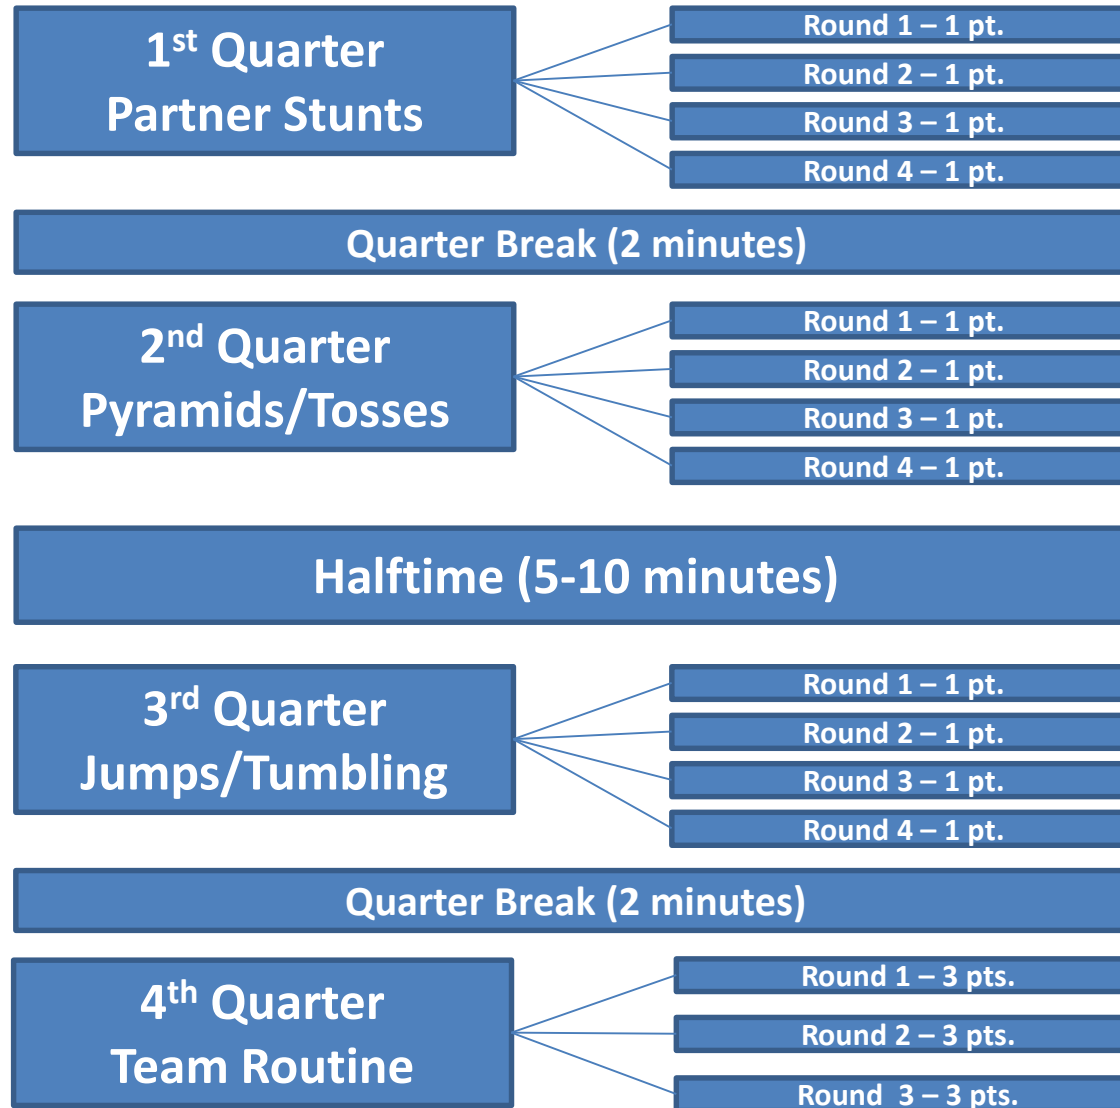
1$^{st}$ Quarter
Partner Stunts

Round 1 – 1 pt.
Round 2 – 1 pt.
Round 3 – 1 pt.
Round 4 – 1 pt.

Quarter Break (2 minutes)

2$^{nd}$ Quarter
Pyramids/Tosses

Round 1 – 1 pt.
Round 2 – 1 pt.
Round 3 – 1 pt.
Round 4 – 1 pt.

Halftime (5-10 minutes)

3$^{rd}$ Quarter
Jumps/Tumbling

Round 1 – 1 pt.
Round 2 – 1 pt.
Round 3 – 1 pt.
Round 4 – 1 pt.

Quarter Break (2 minutes)

4$^{th}$ Quarter
Team Routine

Round 1 – 3 pts.
Round 2 – 3 pts.
Round 3 – 3 pts.